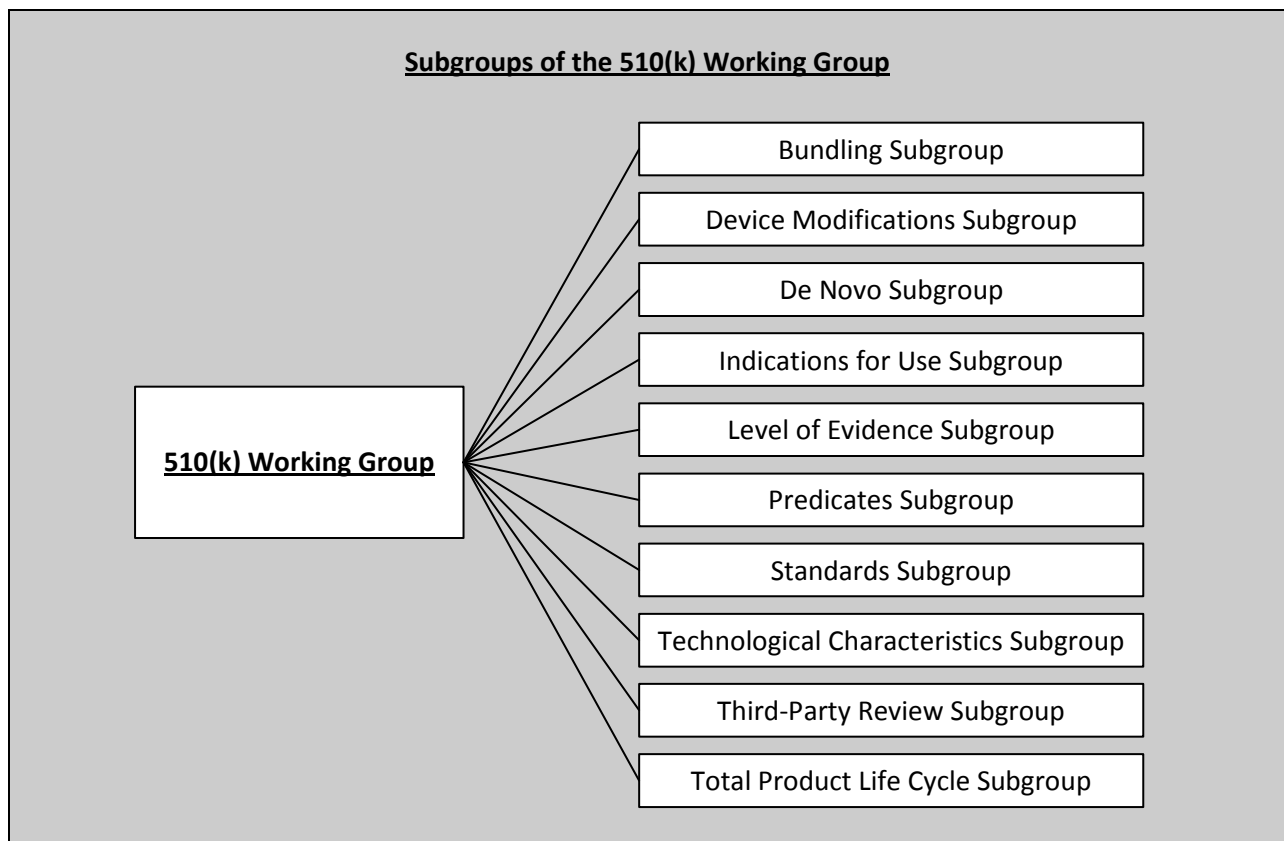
Subgroups of the 510(k) Working Group

510(k) Working Group

Bundling Subgroup

Device Modifications Subgroup

De Novo Subgroup

Indications for Use Subgroup

Level of Evidence Subgroup

Predicates Subgroup

Standards Subgroup

Technological Characteristics Subgroup

Third-Party Review Subgroup

Total Product Life Cycle Subgroup